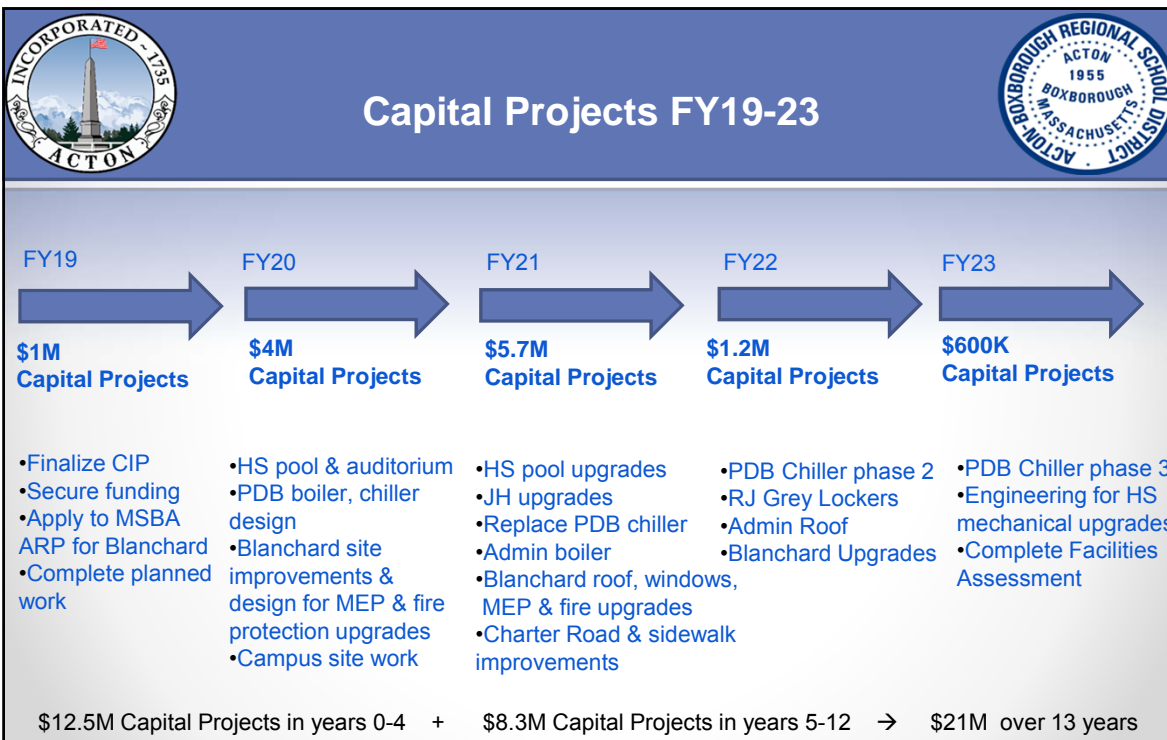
INCORPORATED 1735 ACTON

Capital Projects FY19-23

ACTON-BOXBOROUGH REGIONAL SCHOOL DISTRICT ACTON 1955 BOXBOROUGH MASSACHUSETTS

FY19

$1M
Capital Projects

•Finalize CIP
•Secure funding
•Apply to MSBA ARP for Blanchard
•Complete planned work

FY20

$4M
Capital Projects

•HS pool & auditorium
•PDB boiler, chiller design
•Blanchard site improvements & design for MEP & fire protection upgrades
•Campus site work

FY21

$5.7M
Capital Projects

•HS pool upgrades
•JH upgrades
•Replace PDB chiller
•Admin boiler
•Blanchard roof, windows, MEP & fire upgrades
•Charter Road & sidewalk improvements

FY22

$1.2M
Capital Projects

•PDB Chiller phase 2
•RJ Grey Lockers
•Admin Roof
•Blanchard Upgrades

FY23

$600K
Capital Projects

•PDB Chiller phase 3
•Engineering for HS mechanical upgrades
•Complete Facilities Assessment

$12.5M Capital Projects in years 0-4 + $8.3M Capital Projects in years 5-12 → $21M over 13 years